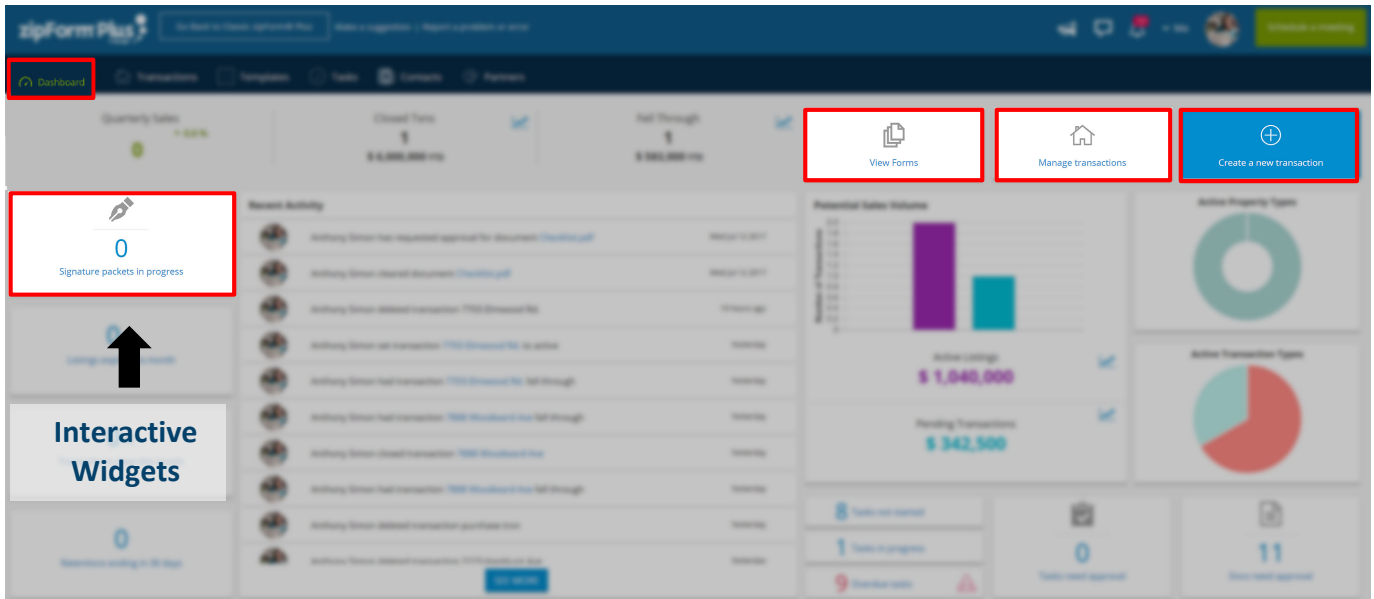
zipForm Plus

Go back to Classic zipForm® Plus

Make a suggestion | Report a problem or error

Schedule a meeting

Dashboard

Transactions

Templates

Tasks

Contacts

Partners

Quarterly Sales

0

Closed Txns

1

$ 6,000,000

Fall Through

1

$ 592,000

View Forms

Manage transactions

Create a new transaction

0

Signature packets in progress

Recent Activity

Anthony Simon has requested approval for document Checklist.pdf

Anthony Simon cleared document Checklist.pdf

Anthony Simon deleted transaction 7755 Elmwood Rd.

Anthony Simon set transaction 7755 Elmwood Rd. to active

Anthony Simon had transaction 7755 Elmwood Rd. fall through

Anthony Simon had transaction 7888 Woodward Ave fall through

Anthony Simon closed transaction 7888 Woodward Ave

Anthony Simon had transaction 7888 Woodward Ave fall through

Anthony Simon deleted transaction purchase icon

Yesterday

SEE MORE

Potential Sales Volume

Number of Transactions

Active Listings

$ 1,040,000

Pending Transactions

$ 342,500

Active Property Types

Active Transaction Types

0

Interactive Widgets

0

8 Tasks not started

1 Tasks in progress

9 Overdue tasks

0

Tasks need approval

11

Docs need approval